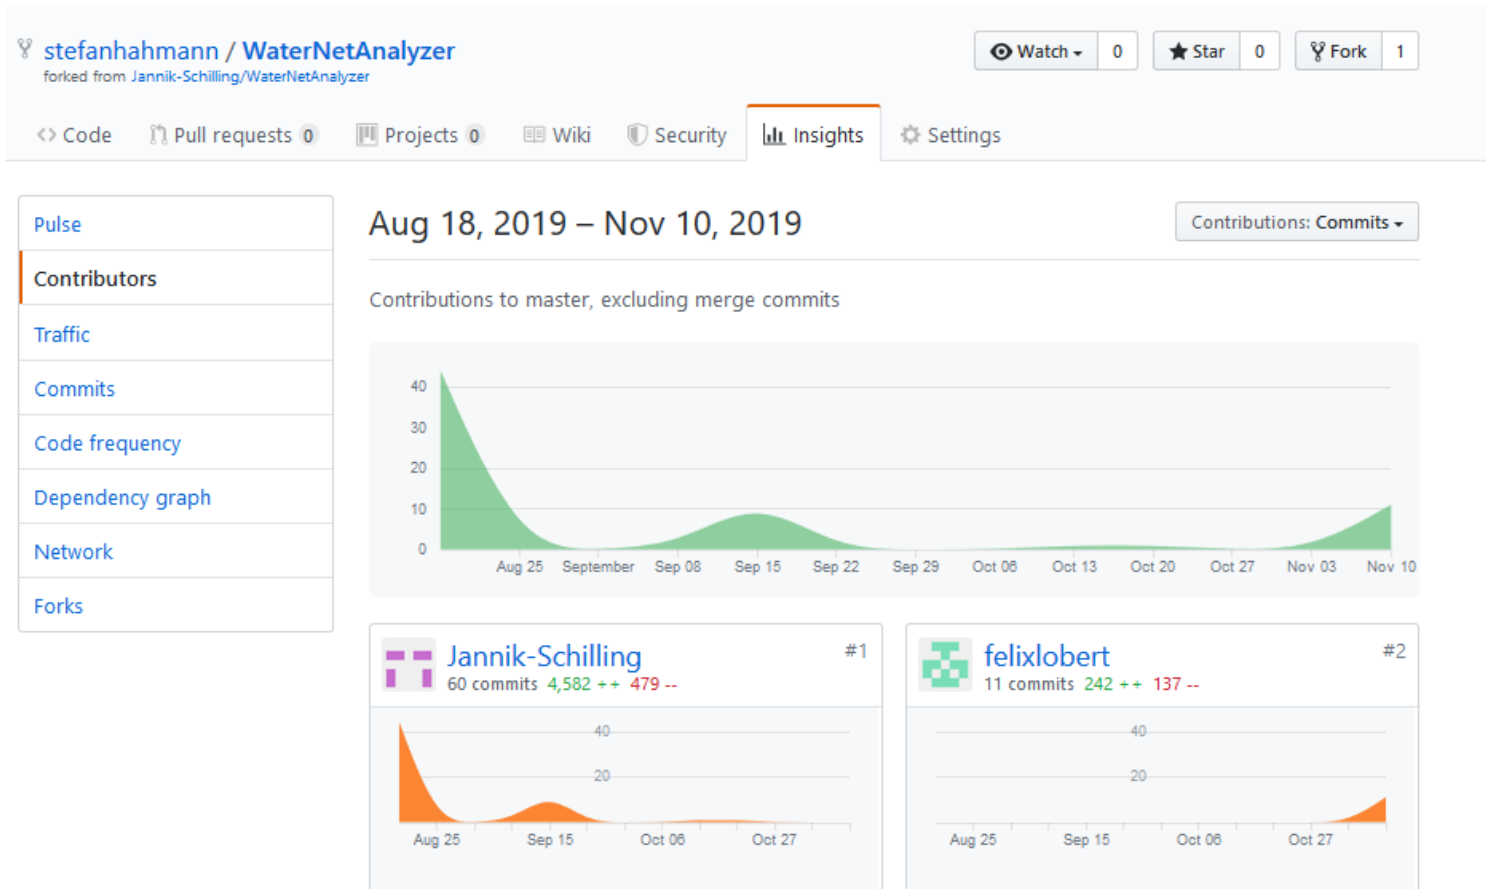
stefanhahmann / WaterNetAnalyzer
forked from Jannik-Schilling/WaterNetAnalyzer

Watch 0 Star 0 Fork 1

Code Pull requests 0 Projects 0 Wiki Security Insights Settings

Pulse
Contributors
Traffic
Commits
Code frequency
Dependency graph
Network
Forks

Aug 18, 2019 – Nov 10, 2019

Contributions: Commits

Contributions to master, excluding merge commits

40
30
20
10
0
Aug 25 September Sep 08 Sep 15 Sep 22 Sep 29 Oct 06 Oct 13 Oct 20 Oct 27 Nov 03 Nov 10

Jannik-Schilling #1
60 commits 4,582 ++ 479 --

40
20
Aug 25 Sep 15 Oct 06 Oct 27

felixlobert #2
11 commits 242 ++ 137 --

40
20
Aug 25 Sep 15 Oct 06 Oct 27